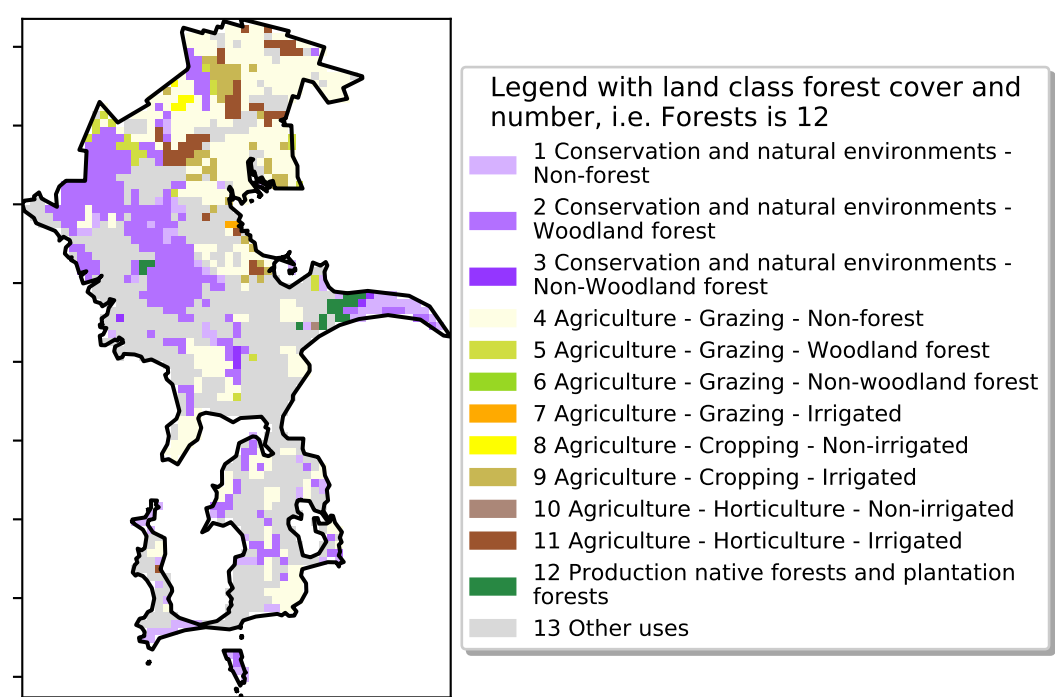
Legend with land class forest cover and number, i.e. Forests is 12

1 Conservation and natural environments - Non-forest
2 Conservation and natural environments - Woodland forest
3 Conservation and natural environments - Non-Woodland forest
4 Agriculture - Grazing - Non-forest
5 Agriculture - Grazing - Woodland forest
6 Agriculture - Grazing - Non-woodland forest
7 Agriculture - Grazing - Irrigated
8 Agriculture - Cropping - Non-irrigated
9 Agriculture - Cropping - Irrigated
10 Agriculture - Horticulture - Non-irrigated
11 Agriculture - Horticulture - Irrigated
12 Production native forests and plantation forests
13 Other uses